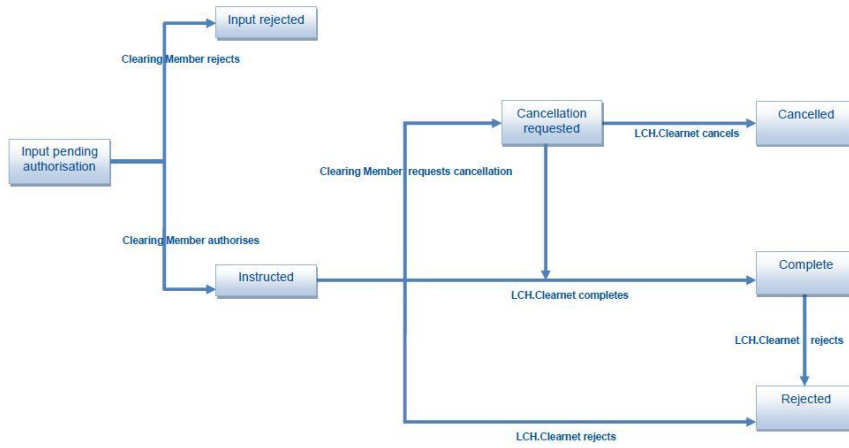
Input rejected

Clearing Member rejects

Input pending authorisation

Cancellation requested

LCH.Clearnet cancels

Cancelled

Clearing Member requests cancellation

Clearing Member authorises

Instructed

Complete

LCH.Clearnet completes

LCH.Clearnet rejects

Rejected

LCH.Clearnet rejects